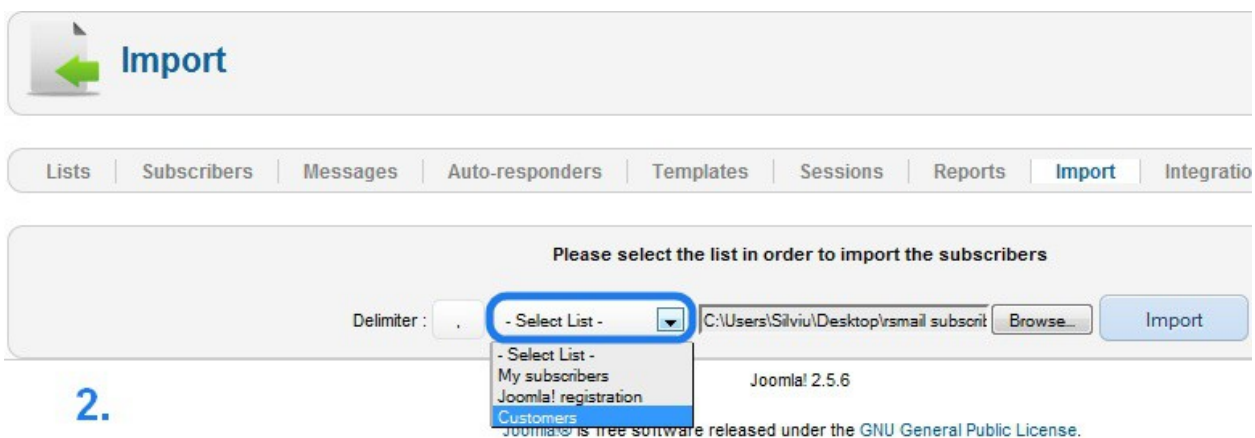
Import

Lists | Subscribers | Messages | Auto-responders | Templates | Sessions | Reports | Import | Integratio

Please select the list in order to import the subscribers

Delimiter : ,
- Select List -
C:\Users\Silviu\Desktop\rsmail subscrit
Browse...
Import

- Select List -
My subscribers
Joomla! registration
Customers

Joomla! 2.5.6

2.

Joomla!® is free software released under the GNU General Public License.